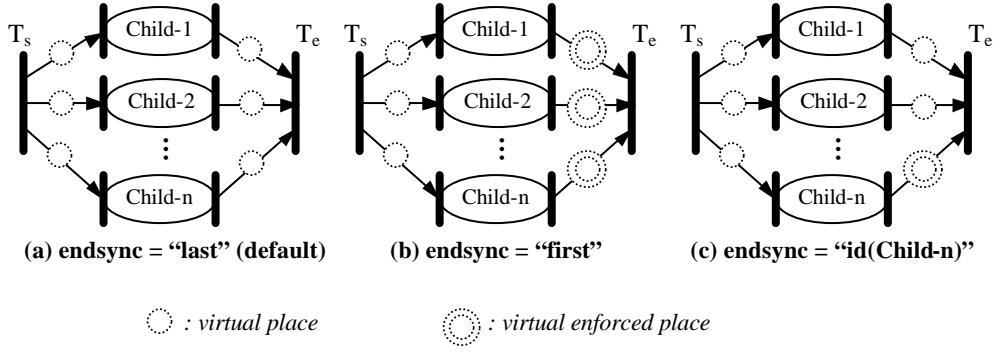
$T_s$

Child-1

$T_e$

Child-2

⋮

Child-n

(a) endsync = "last" (default)

$T_s$

Child-1

$T_e$

Child-2

⋮

Child-n

(b) endsync = "first"

$T_s$

Child-1

$T_e$

Child-2

⋮

Child-n

(c) endsync = "id(Child-n)"

: virtual place

: virtual enforced place